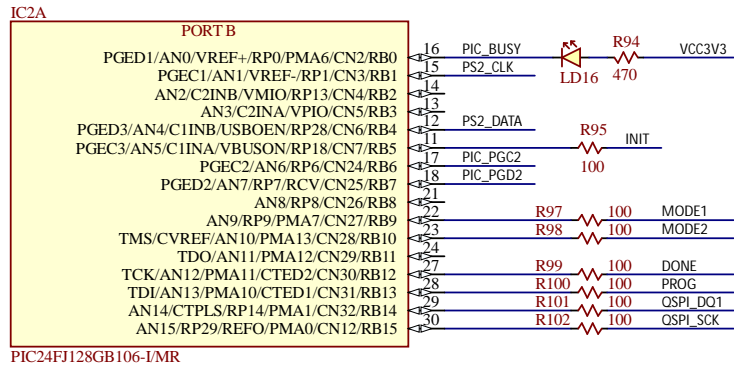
IC2A

PORT B

PGED1/AN0/VREF+/RP0/PMA6/CN2/RB0
PGEC1/AN1/VREF-/RP1/CN3/RB1
AN2/C2INB/VMIO/RP13/CN4/RB2
AN3/C2INA/VPIO/CN5/RB3
PGED3/AN4/C1INB/USBOEN/RP28/CN6/RB4
PGEC3/AN5/C1INA/VBUSON/RP18/CN7/RB5
PGEC2/AN6/RP6/CN24/RB6
PGED2/AN7/RP7/RCV/CN25/RB7
AN8/RP8/CN26/RB8
AN9/RP9/PMA7/CN27/RB9
TMS/CVREF/AN10/PMA13/CN28/RB10
TDO/AN11/PMA12/CN29/RB11
TCK/AN12/PMA11/CTED2/CN30/RB12
TDI/AN13/PMA10/CTED1/CN31/RB13
AN14/CTPLS/RP14/PMA1/CN32/RB14
AN15/RP29/REFO/PMA0/CN12/RB15

PIC24FJ128GB106-I/MR

16 PIC_BUSY
15 PS2_CLK
14
13
12 PS2_DATA
11
17 PIC_PGC2
18 PIC_PGD2
21
22
23
24
27
28
29
30

LD16
R94
470
VCC3V3

R95
100
INIT

R97 100 MODE1
R98 100 MODE2
R99 100 DONE
R100 100 PROG
R101 100 QSPI_DQ1
R102 100 QSPI_SCK